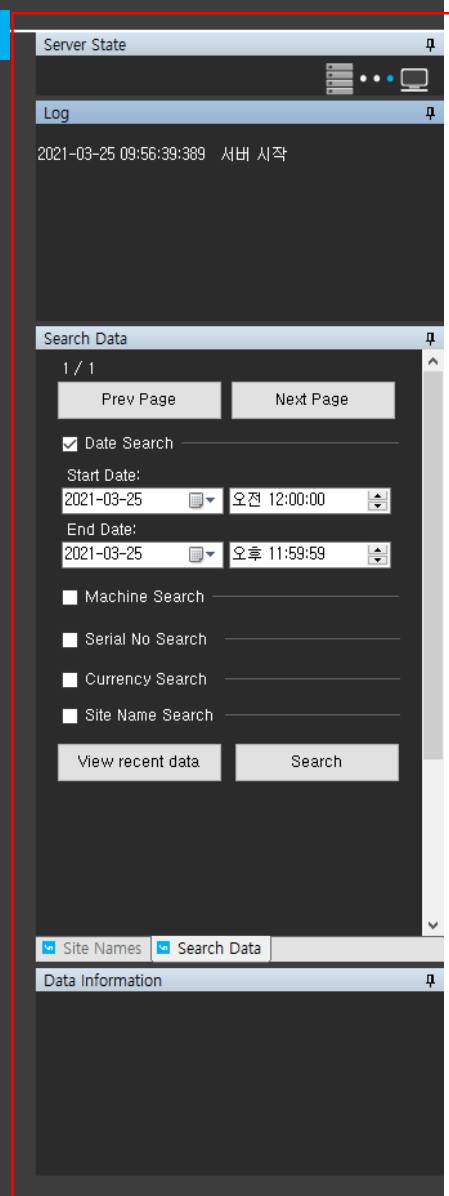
Server State

Log

2021-03-25 09:56:39:389 서버 시작

Search Data

1 / 1

Prev Page

Next Page

Date Search

Start Date:

2021-03-25

오전 12:00:00

End Date:

2021-03-25

오후 11:59:59

Machine Search

Serial No Search

Currency Search

Site Name Search

View recent data

Search

Site Names

Search Data

Data Information